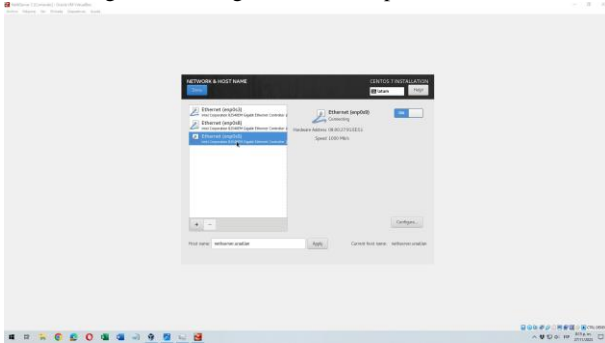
NETWORK & HOST NAME

Done

CENTOS 7 INSTALLATION

Help!

Ethernet (enp0s3)
Intel Corporation 82540EM Gigabit Ethernet Controller

Ethernet (enp0s8)
Intel Corporation 82540EM Gigabit Ethernet Controller

Ethernet (enp0s9)
Intel Corporation 82540EM Gigabit Ethernet Controller

Ethernet (enp0s9)
Connecting

ON

Hardware Address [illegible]

Speed 1000 Mb/s

+ −

Configure...

Host name: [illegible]

Apply

Current host name: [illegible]